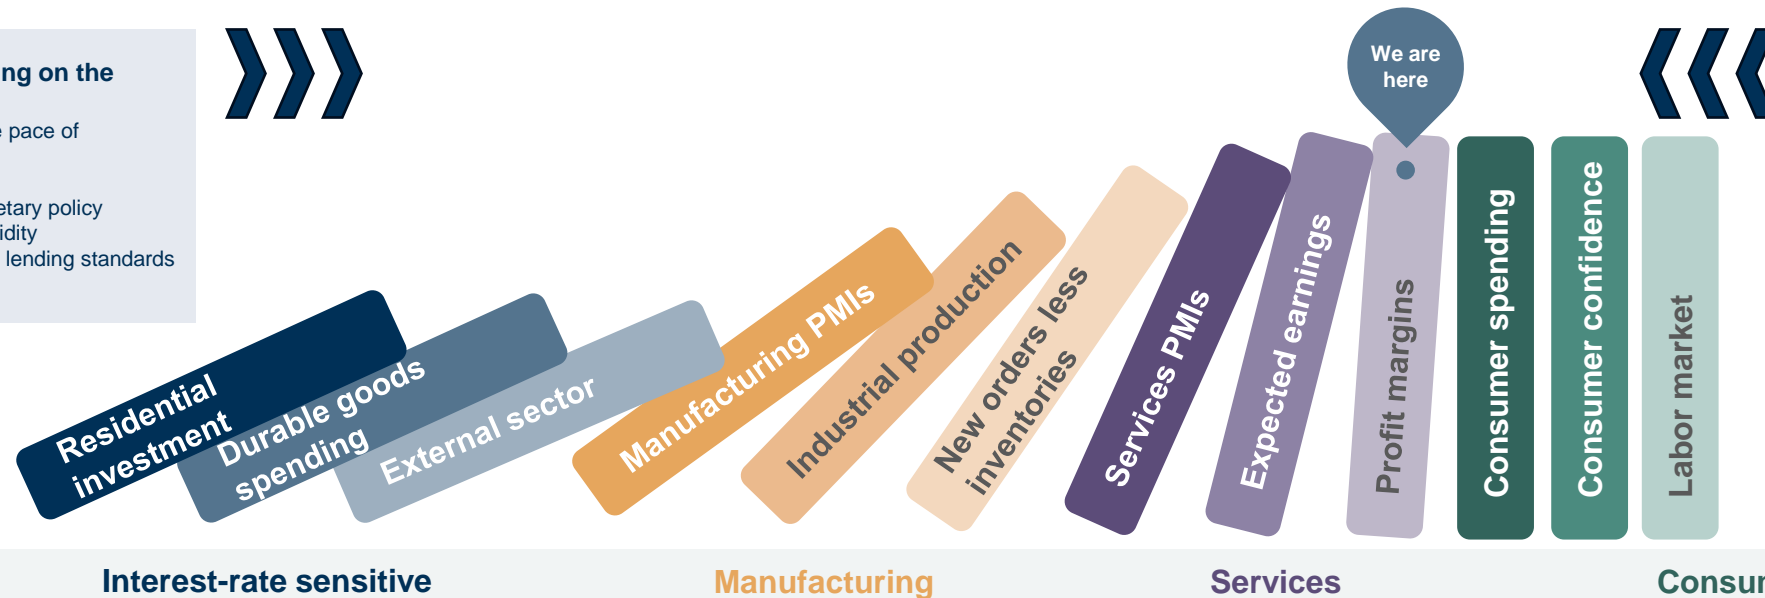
ng on the

pace of

etary policy
idity
lending standards

We are here

Residential investment

Durable goods spending

External sector

Manufacturing PMIs

Industrial production

New orders less inventories

Services PMIs

Expected earnings

Profit margins

Consumer spending

Consumer confidence

Labor market

Interest-rate sensitive

Manufacturing

Services

Consu